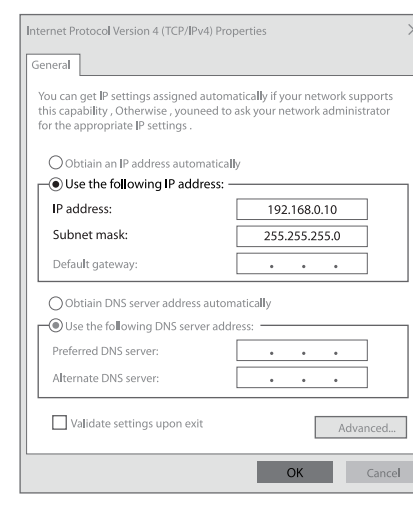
Internet Protocol Version 4 (TCP/IPv4) Properties

General

You can get IP settings assigned automatically if your network supports this capability , Otherwise , youneed to ask your network administrator for the appropriate IP settings .

Obtain an IP address automatically

Use the following IP address:

IP address: 192.168.0.10

Subnet mask: 255.255.255.0

Default gateway: . . .

Obtain DNS server address automatically

Use the following DNS server address:

Preferred DNS server: . . .

Alternate DNS server: . . .

Validate settings upon exit

Advanced...

OK

Cancel